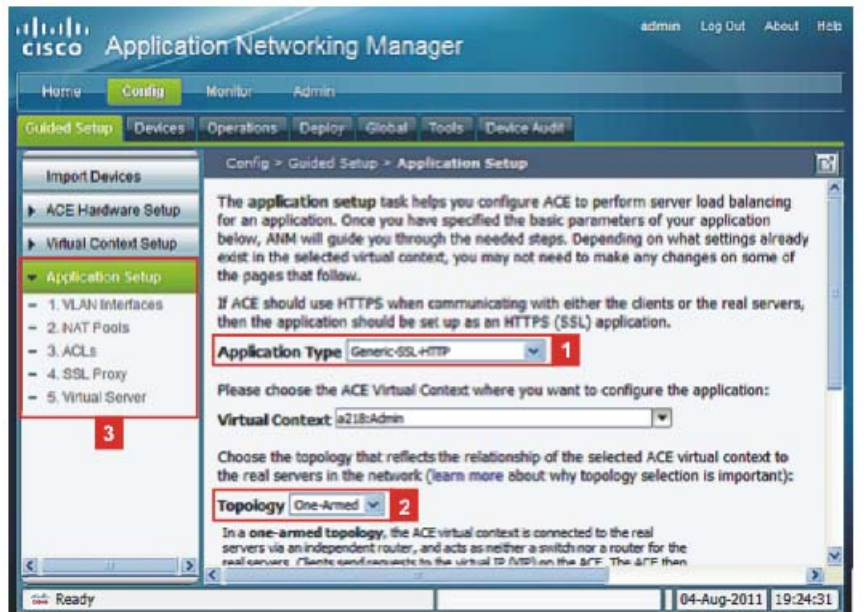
cisco Application Networking Manager

admin Log Out About Help

Home Config Monitor Admin

Guided Setup Devices Operations Deploy Global Tools Device Audit

Import Devices

ACE Hardware Setup

Virtual Context Setup

Application Setup

- 1. VLAN Interfaces
- 2. NAT Pools
- 3. ACLs
- 4. SSL Proxy
- 5. Virtual Server

3

Config > Guided Setup > Application Setup

The application setup task helps you configure ACE to perform server load balancing for an application. Once you have specified the basic parameters of your application below, ANM will guide you through the needed steps. Depending on what settings already exist in the selected virtual context, you may not need to make any changes on some of the pages that follow.

If ACE should use HTTPS when communicating with either the clients or the real servers, then the application should be set up as an HTTPS (SSL) application.

Application Type Generic-SSL-HTTP 1

Please choose the ACE Virtual Context where you want to configure the application:

Virtual Context a218:Admin

Choose the topology that reflects the relationship of the selected ACE virtual context to the real servers in the network (learn more about why topology selection is important):

Topology One-Armed 2

In a one-armed topology, the ACE virtual context is connected to the real servers via an independent router, and acts as neither a switch nor a router for the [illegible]

Ready

04-Aug-2011 19:24:31